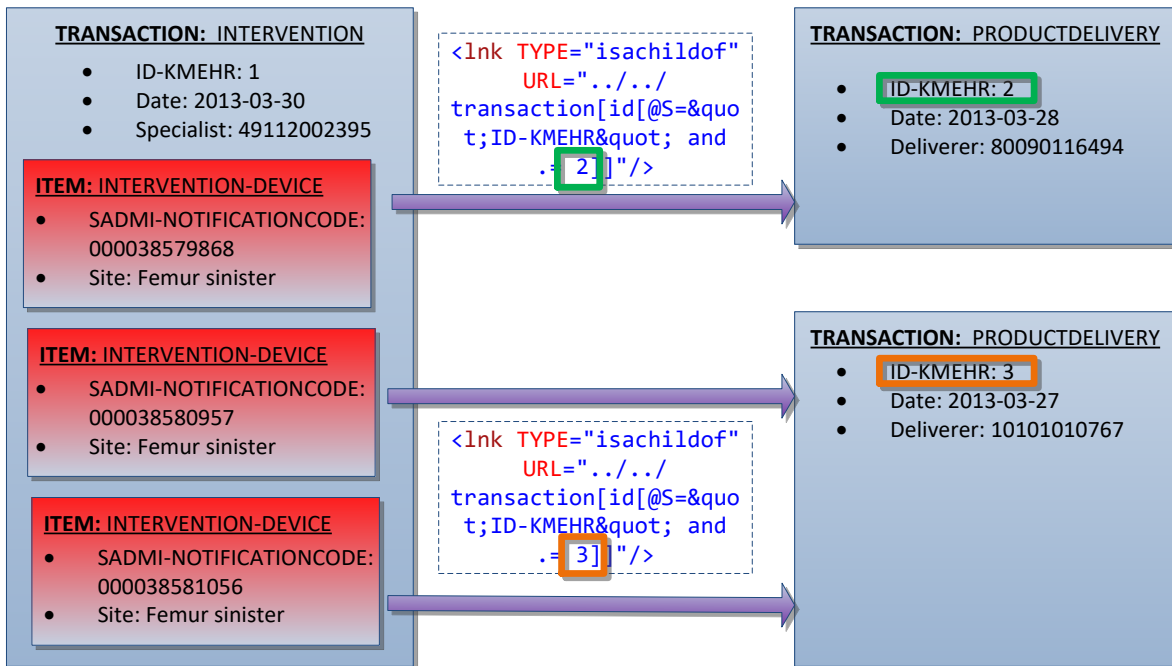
TRANSACTION: INTERVENTION

- ID-KMEHR: 1
- Date: 2013-03-30
- Specialist: 49112002395

ITEM: INTERVENTION-DEVICE

- SADMI-NOTIFICATIONCODE: 000038579868
- Site: Femur sinister

ITEM: INTERVENTION-DEVICE

- SADMI-NOTIFICATIONCODE: 000038580957
- Site: Femur sinister

ITEM: INTERVENTION-DEVICE

- SADMI-NOTIFICATIONCODE: 000038581056
- Site: Femur sinister

<lnk TYPE="isachildof" URL="../../transaction[id[@S=&quot;ID-KMEHR&quot; and .= 2]]"/>

<lnk TYPE="isachildof" URL="../../transaction[id[@S=&quot;ID-KMEHR&quot; and .= 3]]"/>

TRANSACTION: PRODUCTDELIVERY

- ID-KMEHR: 2
- Date: 2013-03-28
- Deliverer: 80090116494

TRANSACTION: PRODUCTDELIVERY

- ID-KMEHR: 3
- Date: 2013-03-27
- Deliverer: 10101010767